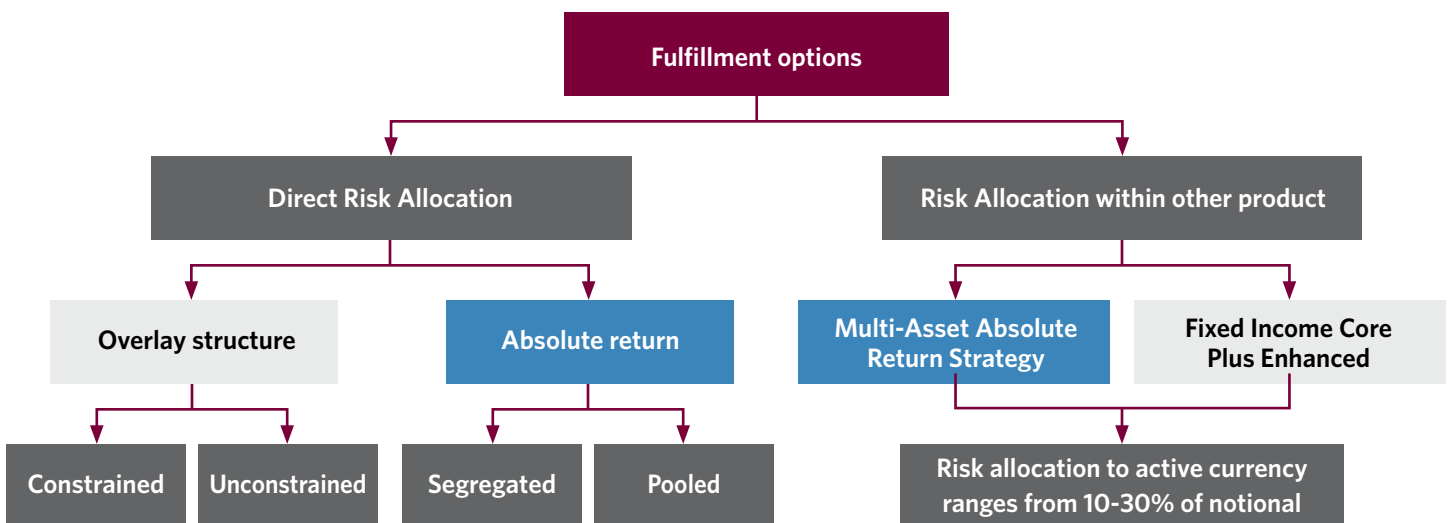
Fulfillment options

Direct Risk Allocation

Risk Allocation within other product

Overlay structure

Absolute return

Multi-Asset Absolute Return Strategy

Fixed Income Core Plus Enhanced

Constrained

Unconstrained

Segregated

Pooled

Risk allocation to active currency ranges from 10-30% of notional